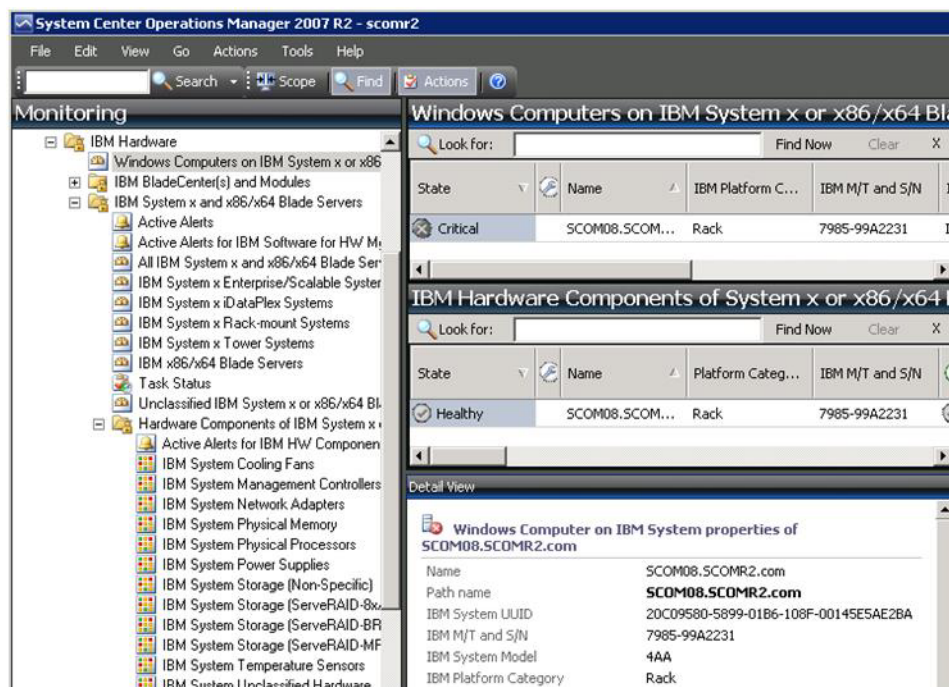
System Center Operations Manager 2007 R2 - scomr2

File Edit View Go Actions Tools Help

Search Scope Find Actions

Monitoring

IBM Hardware
Windows Computers on IBM System x or x86
IBM BladeCenter(s) and Modules
IBM System x and x86/x64 Blade Servers
Active Alerts
Active Alerts for IBM Software for HW M
All IBM System x and x86/x64 Blade Ser
IBM System x Enterprise/Scalable Syster
IBM System x iDataPlex Systems
IBM System x Rack-mount Systems
IBM System x Tower Systems
IBM x86/x64 Blade Servers
Task Status
Unclassified IBM System x or x86/x64 Bl
Hardware Components of IBM System x
Active Alerts for IBM HW Componen
IBM System Cooling Fans
IBM System Management Controllers
IBM System Network Adapters
IBM System Physical Memory
IBM System Physical Processors
IBM System Power Supplies
IBM System Storage (Non-Specific)
IBM System Storage (ServeRAID-8x
IBM System Storage (ServeRAID-BR
IBM System Storage (ServeRAID-MF
IBM System Temperature Sensors
IBM System Unclassified Hardware

Windows Computers on IBM System x or x86/x64 Bl

Look for: Find Now Clear X

| State | Name | IBM Platform C... | IBM M/T and S/N |
|---|---|---|---|
| Critical | SCOM08.SCOM... | Rack | 7985-99A2231 |

IBM Hardware Components of System x or x86/x64

Look for: Find Now Clear X

| State | Name | Platform Categ... | IBM M/T and S/N |
|---|---|---|---|
| Healthy | SCOM08.SCOM... | Rack | 7985-99A2231 |

Detail View

Windows Computer on IBM System properties of SCOM08.SCOMR2.com

| | |
|---|---|
| Name | SCOM08.SCOMR2.com |
| Path name | SCOM08.SCOMR2.com |
| IBM System UUID | 20C09580-5899-01B6-108F-00145E5AE2BA |
| IBM M/T and S/N | 7985-99A2231 |
| IBM System Model | 4AA |
| IBM Platform Category | Rack |